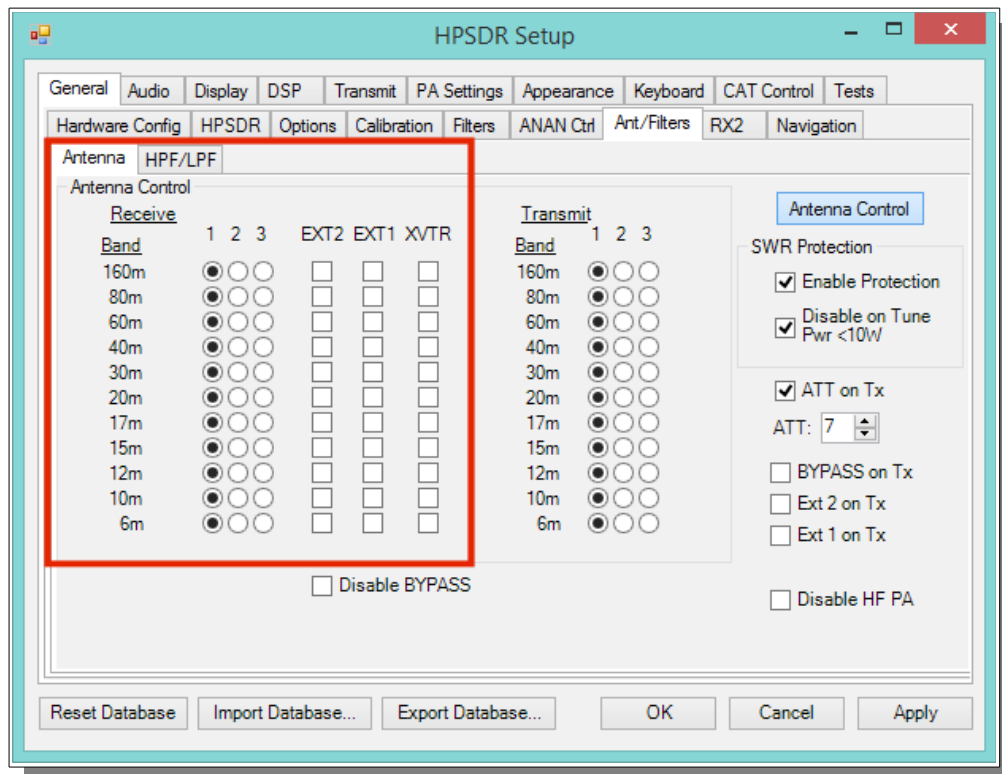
HPSDR Setup

General | Audio | Display | DSP | Transmit | PA Settings | Appearance | Keyboard | CAT Control | Tests

Hardware Config | HPSDR | Options | Calibration | Filters | ANAN Ctrl | Ant/Filters | RX2 | Navigation

Antenna | HPF/LPF

Antenna Control

Receive

| Band | 1 | 2 | 3 | EXT2 | EXT1 | XVTR |
|---|---|---|---|---|---|---|
| 160m | | | | | | |
| 80m | | | | | | |
| 60m | | | | | | |
| 40m | | | | | | |
| 30m | | | | | | |
| 20m | | | | | | |
| 17m | | | | | | |
| 15m | | | | | | |
| 12m | | | | | | |
| 10m | | | | | | |
| 6m | | | | | | |

Transmit

| Band | 1 | 2 | 3 |
|---|---|---|---|
| 160m | | | |
| 80m | | | |
| 60m | | | |
| 40m | | | |
| 30m | | | |
| 20m | | | |
| 17m | | | |
| 15m | | | |
| 12m | | | |
| 10m | | | |
| 6m | | | |

Disable BYPASS

Antenna Control

SWR Protection

Enable Protection

Disable on Tune Pwr <10W

ATT on Tx

ATT: 7

BYPASS on Tx

Ext 2 on Tx

Ext 1 on Tx

Disable HF PA

Reset Database | Import Database... | Export Database... | OK | Cancel | Apply